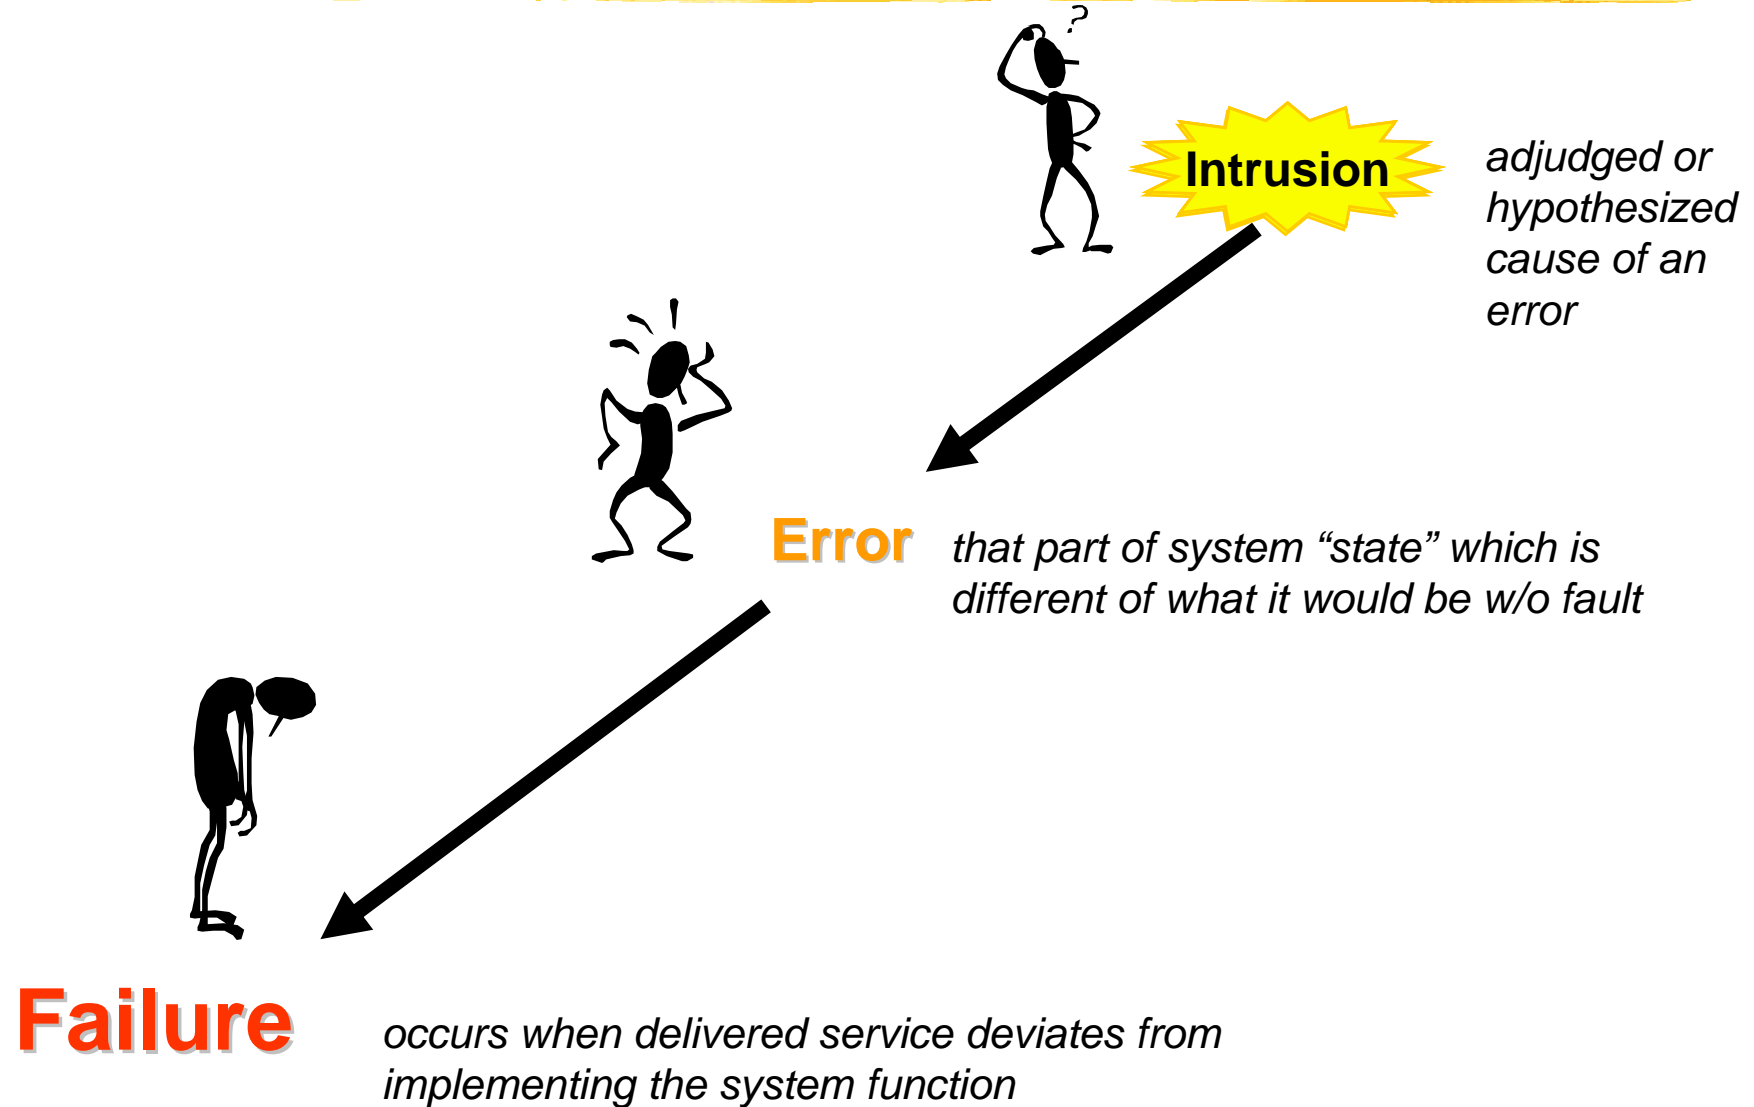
?

Intrusion

adjudged or hypothesized cause of an error

Error

that part of system “state” which is different of what it would be w/o fault

Failure

occurs when delivered service deviates from implementing the system function